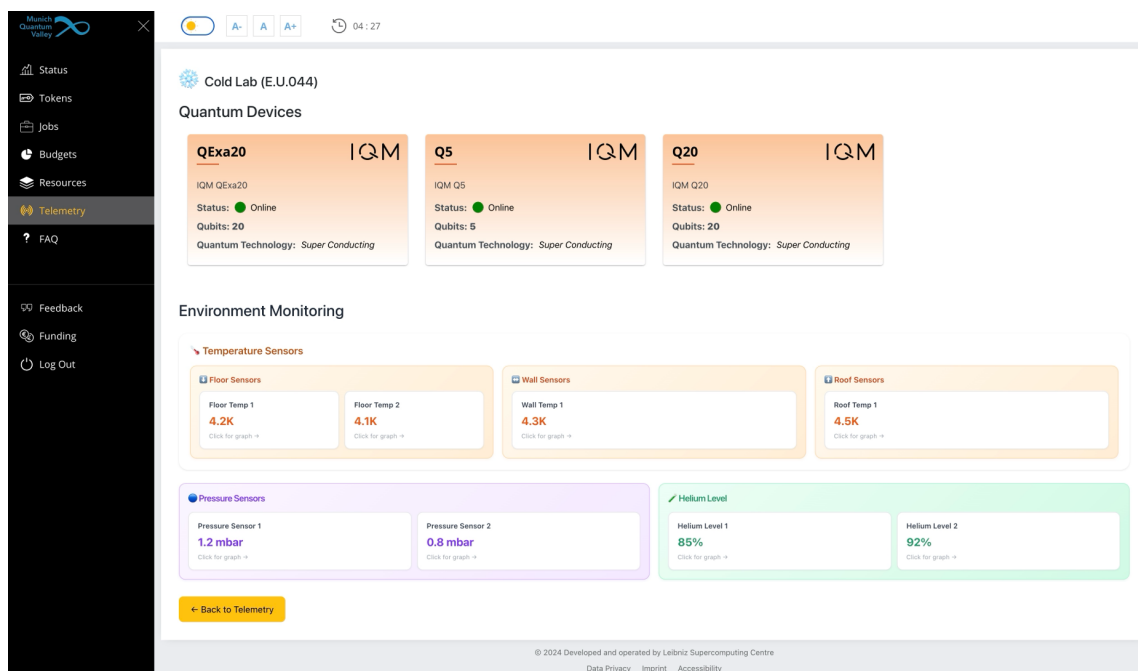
Munich Quantum Valley

Status
Tokens
Jobs
Budgets
Resources
Telemetry
FAQ

Feedback
Funding
Log Out

A- A A+ 04 : 27

Cold Lab (E.U.044)

Quantum Devices

QExa20 IQM
IQM QExa20
Status: Online
Qubits: 20
Quantum Technology: Super Conducting

Q5 IQM
IQM Q5
Status: Online
Qubits: 5
Quantum Technology: Super Conducting

Q20 IQM
IQM Q20
Status: Online
Qubits: 20
Quantum Technology: Super Conducting

Environment Monitoring

Temperature Sensors

Floor Sensors
Floor Temp 1
4.2K
Click for graph →
Floor Temp 2
4.1K
Click for graph →

Wall Sensors
Wall Temp 1
4.3K
Click for graph →

Roof Sensors
Roof Temp 1
4.5K
Click for graph →

Pressure Sensors
Pressure Sensor 1
1.2 mbar
Click for graph →
Pressure Sensor 2
0.8 mbar
Click for graph →

Helium Level
Helium Level 1
85%
Click for graph →
Helium Level 2
92%
Click for graph →

← Back to Telemetry

© 2024 Developed and operated by Leibniz Supercomputing Centre
Data Privacy Imprint Accessibility